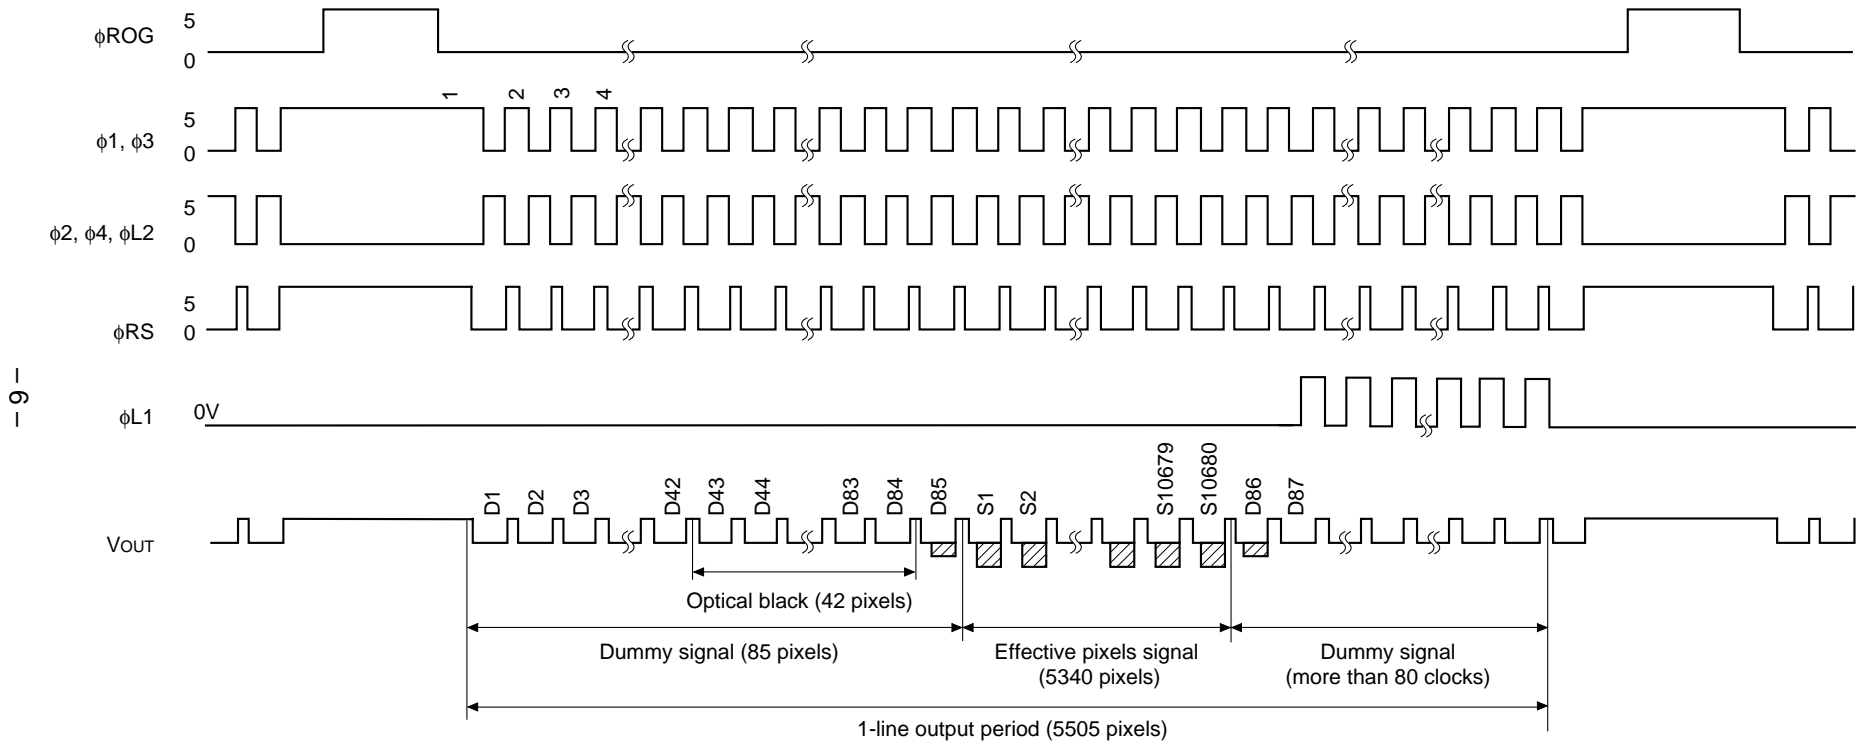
– 9 –

φROG 5 0

1 2 3 4

φ1, φ3 5 0

φ2, φ4, φL2 5 0

φRS 5 0

φL1 0V

D1 D2 D3 D42 D43 D44 D83 D84 D85 S1 S2 S10679 S10680 D86 D87

VOUT

Optical black (42 pixels)

Dummy signal (85 pixels)

Effective pixels signal (5340 pixels)

Dummy signal (more than 80 clocks)

1-line output period (5505 pixels)